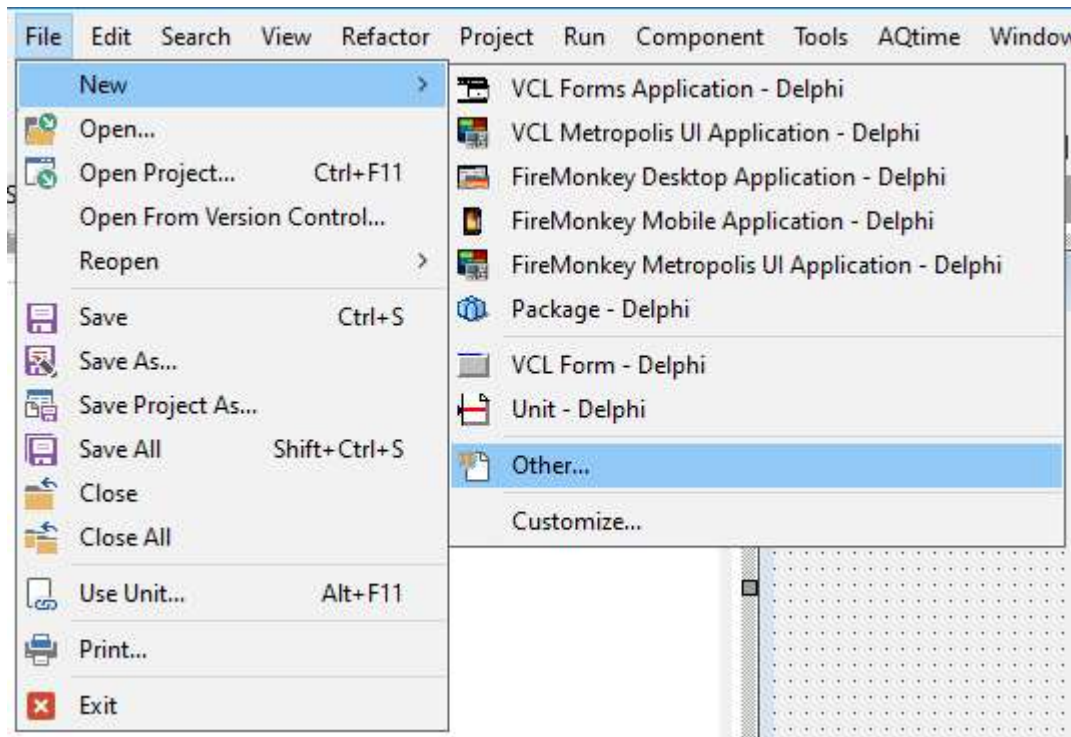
File Edit Search View Refactor Project Run Component Tools AQtime Window

New >
Open...
Open Project... Ctrl+F11
Open From Version Control...
Reopen >
Save Ctrl+S
Save As...
Save Project As...
Save All Shift+Ctrl+S
Close
Close All
Use Unit... Alt+F11
Print...
Exit

VCL Forms Application - Delphi
VCL Metropolis UI Application - Delphi
FireMonkey Desktop Application - Delphi
FireMonkey Mobile Application - Delphi
FireMonkey Metropolis UI Application - Delphi
Package - Delphi
VCL Form - Delphi
Unit - Delphi
Other...
Customize...